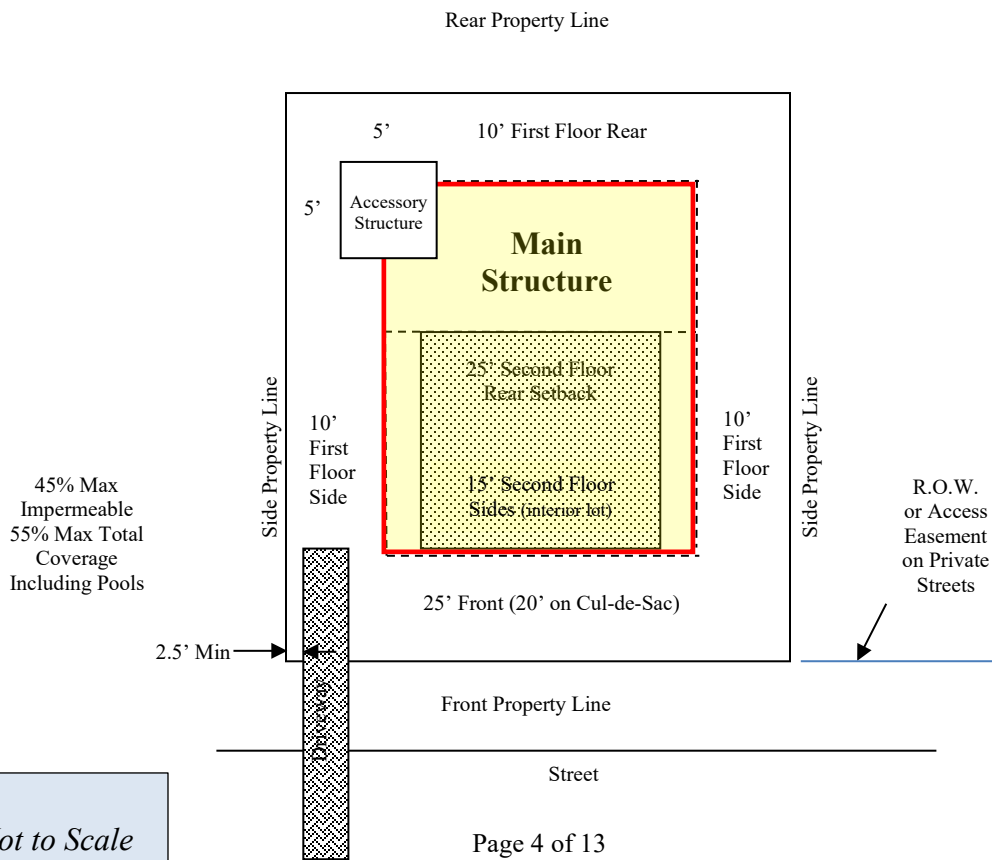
Rear Property Line

5’

10’ First Floor Rear

5’

Accessory Structure

Main Structure

25’ Second Floor Rear Setback

15’ Second Floor Sides (interior lot)

Side Property Line

10’ First Floor Side

10’ First Floor Side

Side Property Line

45% Max Impermeable 55% Max Total Coverage Including Pools

R.O.W. or Access Easement on Private Streets

25’ Front (20’ on Cul-de-Sac)

2.5’ Min

Driveway

Front Property Line

Street

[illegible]ot to Scale

Page 4 of 13